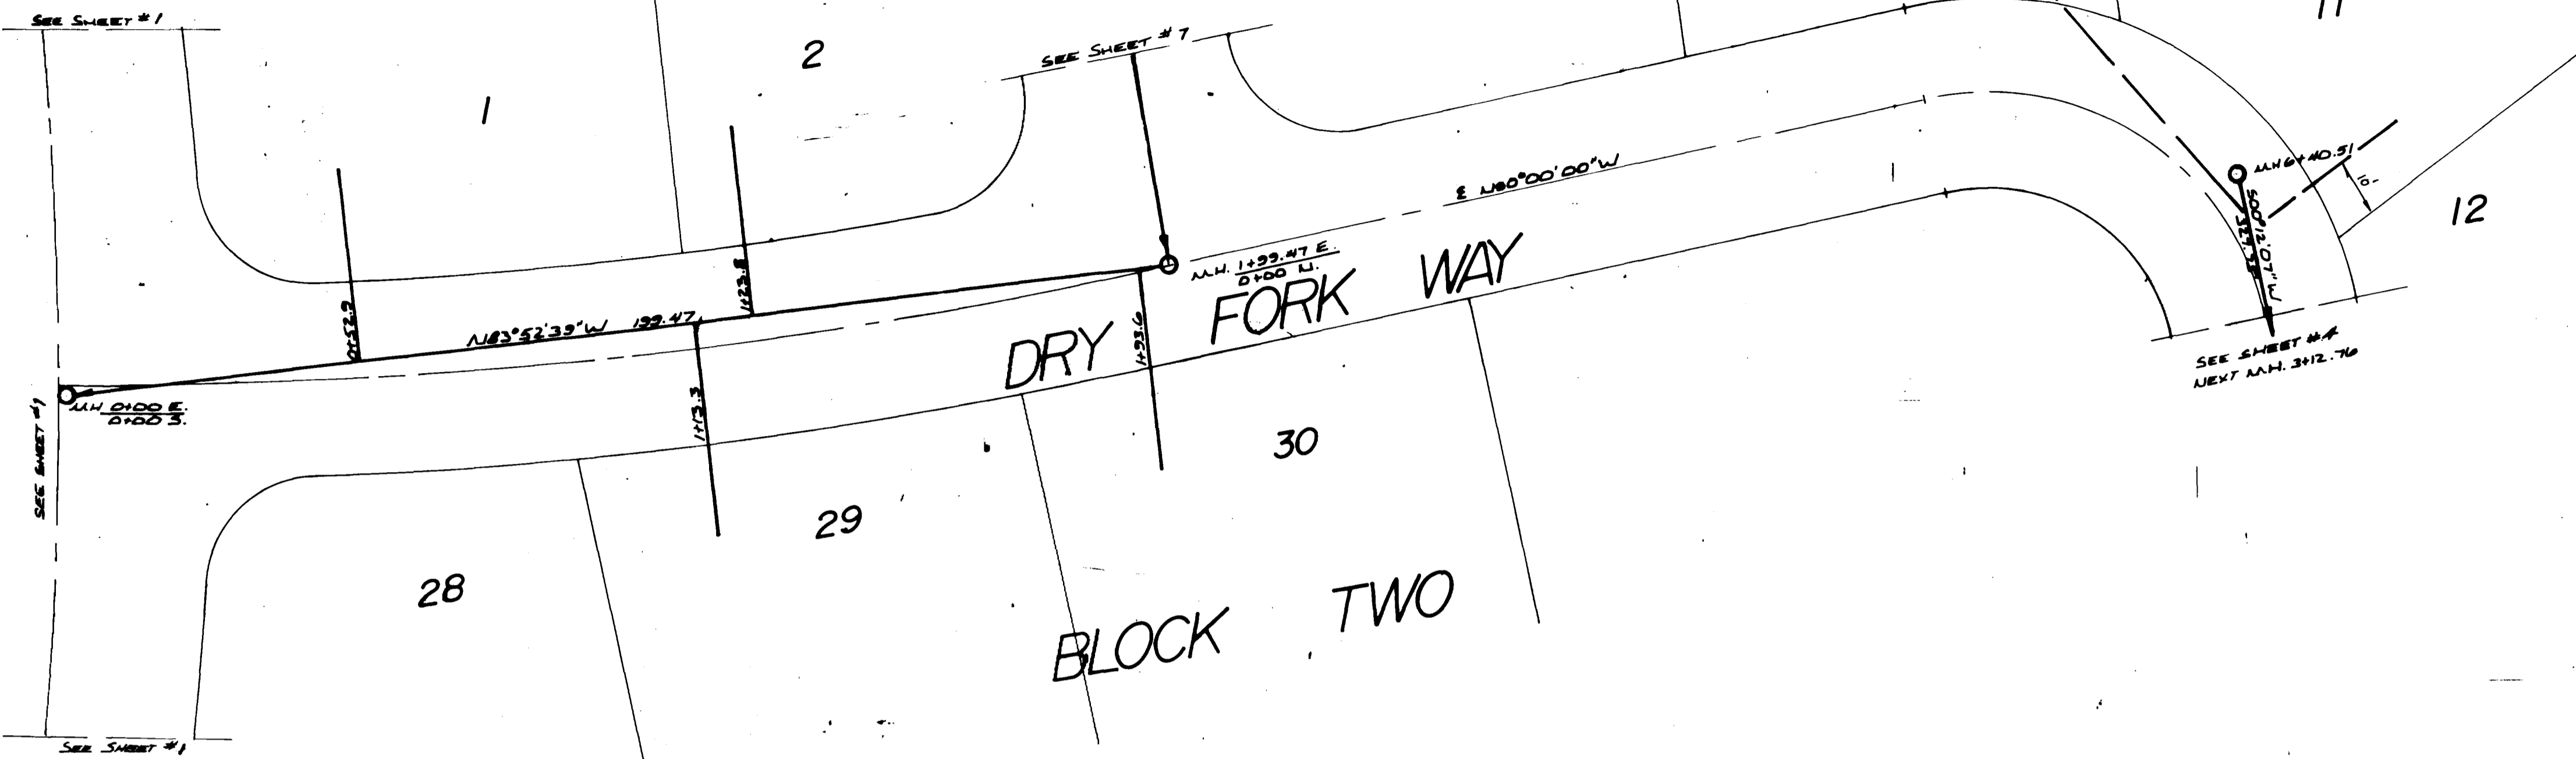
SEE SHEET #1

2

11

SEE SHEET #7

1

MH 6+40.51

12

10

℄ N80°00'00"W

S00°12'07"W

M.H. $\frac{1+99.47 E.}{0+00 N.}$

DRY FORK WAY

N83°52'39"W 199.47

0+52.2

1+23.8

1+93.6

1+13.3

SEE SHEET #4
NEXT MH. 3+12.76

SEE SHEET #1

MH $\frac{0+00 E.}{0+00 S.}$

30

29

28

BLOCK TWO

SEE SHEET #1